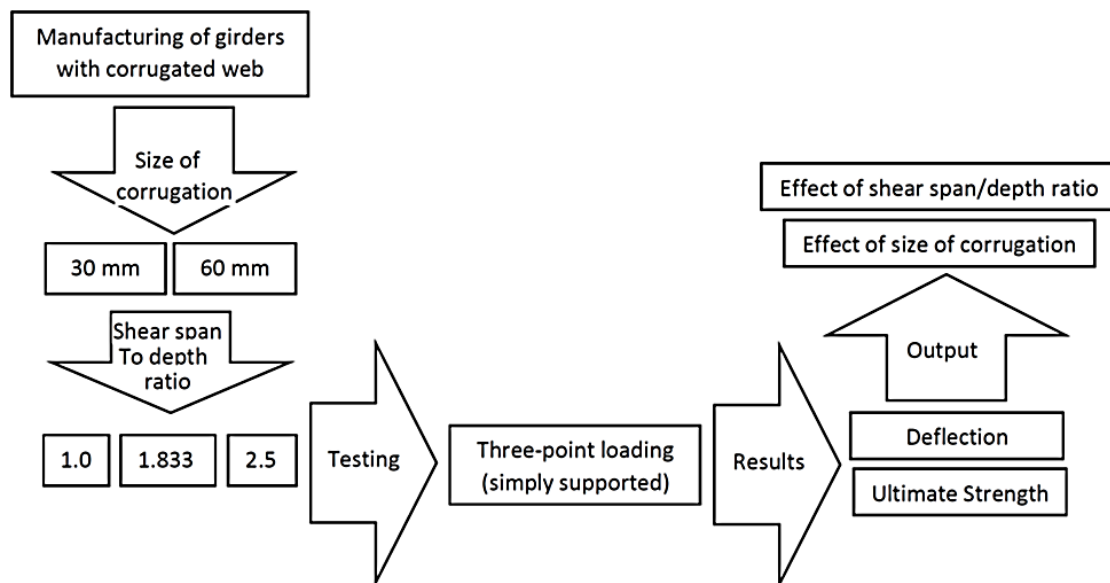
Manufacturing of girders with corrugated web

Size of corrugation

30 mm

60 mm

Shear span To depth ratio

1.0

1.833

2.5

Testing

Three-point loading (simply supported)

Results

Deflection

Ultimate Strength

Output

Effect of size of corrugation

Effect of shear span/depth ratio